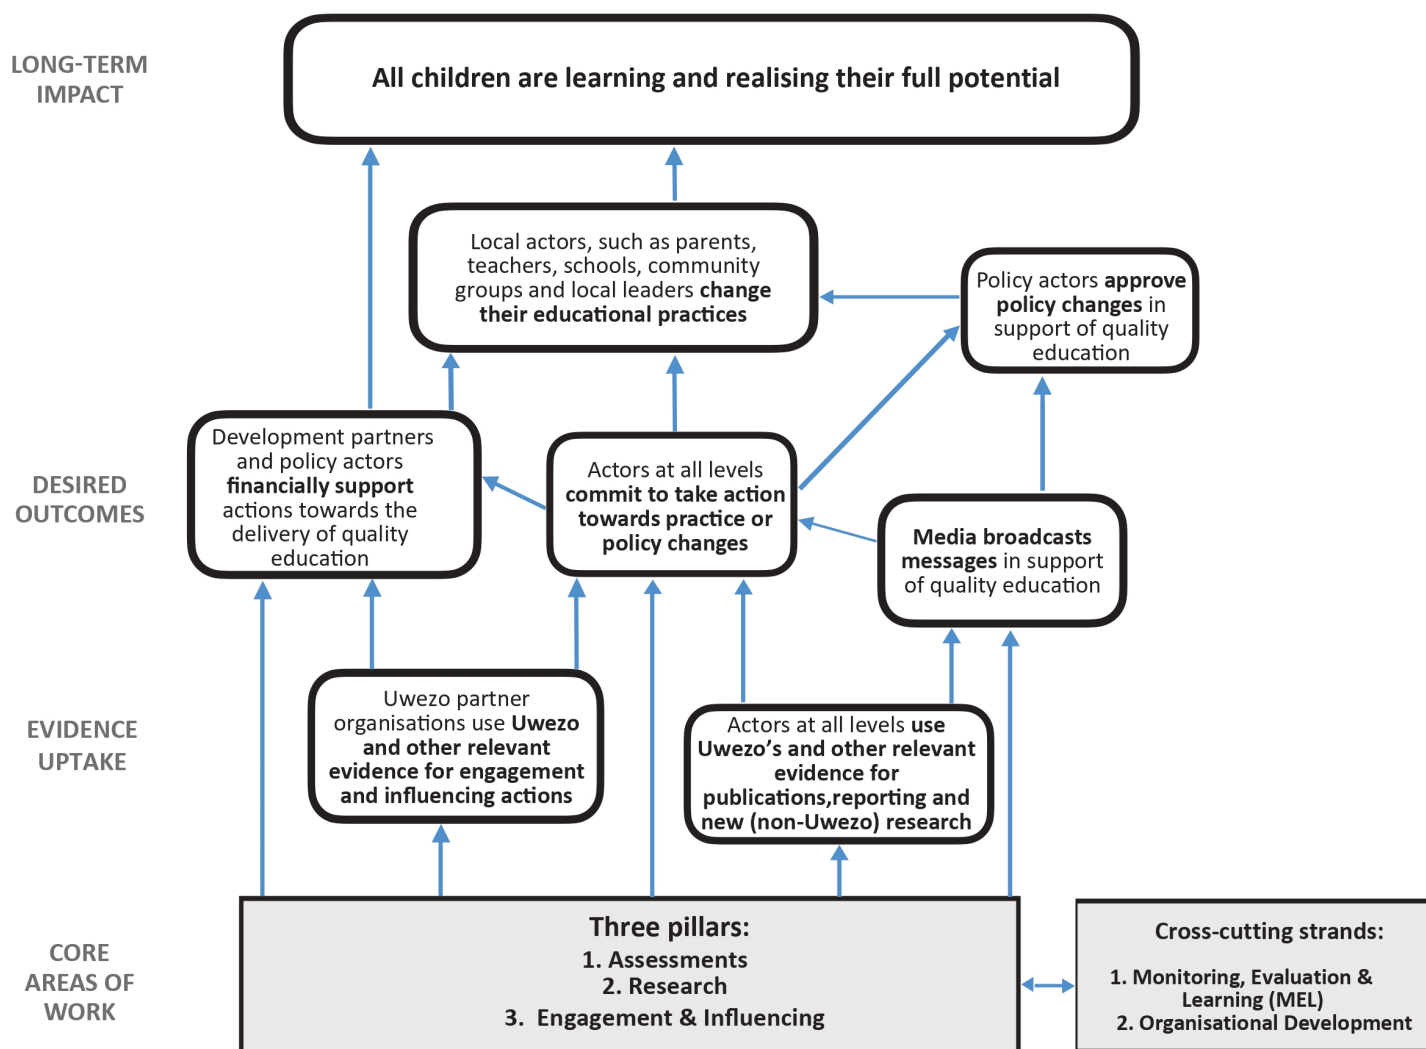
LONG-TERM IMPACT

All children are learning and realising their full potential

Local actors, such as parents, teachers, schools, community groups and local leaders change their educational practices

Policy actors approve policy changes in support of quality education

DESIRED OUTCOMES

Development partners and policy actors financially support actions towards the delivery of quality education

Actors at all levels commit to take action towards practice or policy changes

Media broadcasts messages in support of quality education

EVIDENCE UPTAKE

Uwezo partner organisations use Uwezo and other relevant evidence for engagement and influencing actions

Actors at all levels use Uwezo's and other relevant evidence for publications,reporting and new (non-Uwezo) research

CORE AREAS OF WORK

Three pillars:
1. Assessments
2. Research
3. Engagement & Influencing

Cross-cutting strands:
1. Monitoring, Evaluation & Learning (MEL)
2. Organisational Development